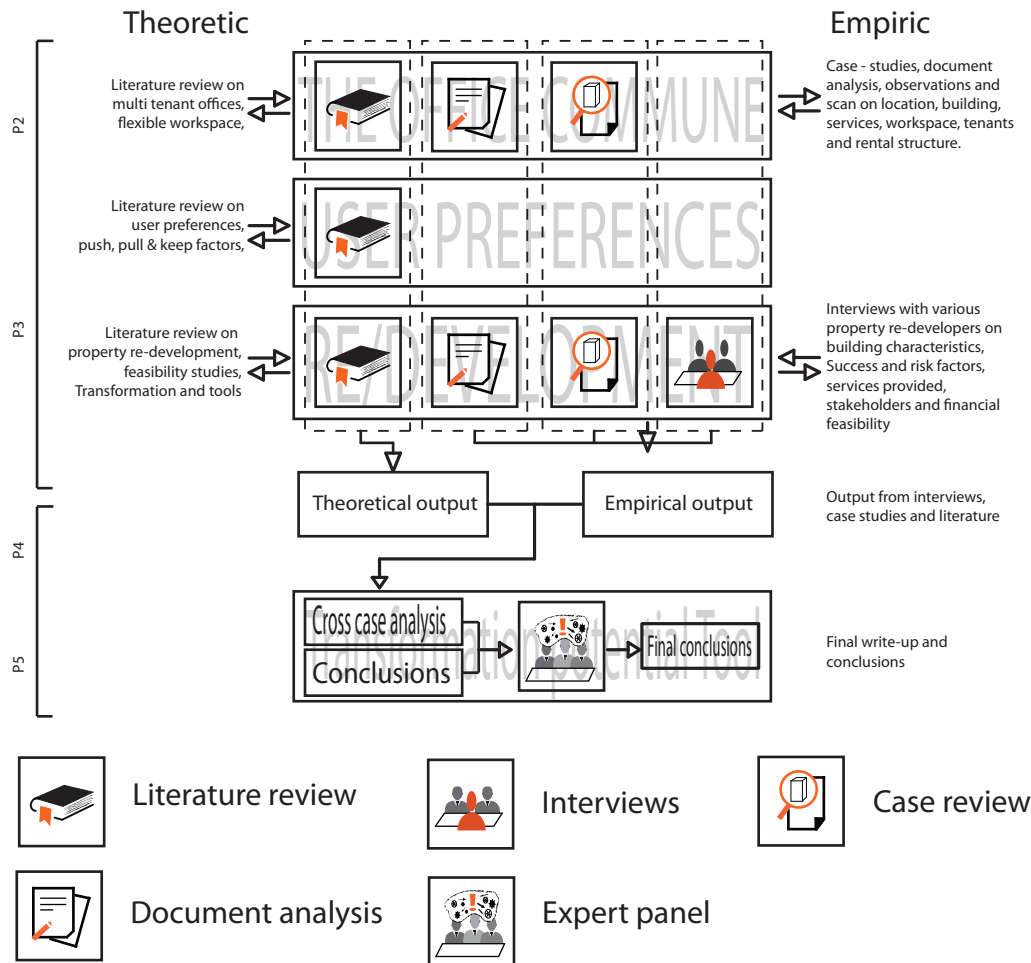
Theoretic

Empiric

P2

Literature review on multi tenant offices, flexible workspace,

THE OFFICE COMMUNE

Case - studies, document analysis, observations and scan on location, building, services, workspace, tenants and rental structure.

Literature review on user preferences, push, pull & keep factors,

USER PREFERENCES

P3

Literature review on property re-development, feasibility studies, Transformation and tools

RE/DEVELOPMENT

Interviews with various property re-developers on building characteristics, Success and risk factors, services provided, stakeholders and financial feasibility

Theoretical output

Empirical output

Output from interviews, case studies and literature

P4

P5

Cross case analysis

Conclusions

Transformation potential Tool

Final conclusions

Final write-up and conclusions

Literature review

Interviews

Case review

Document analysis

Expert panel